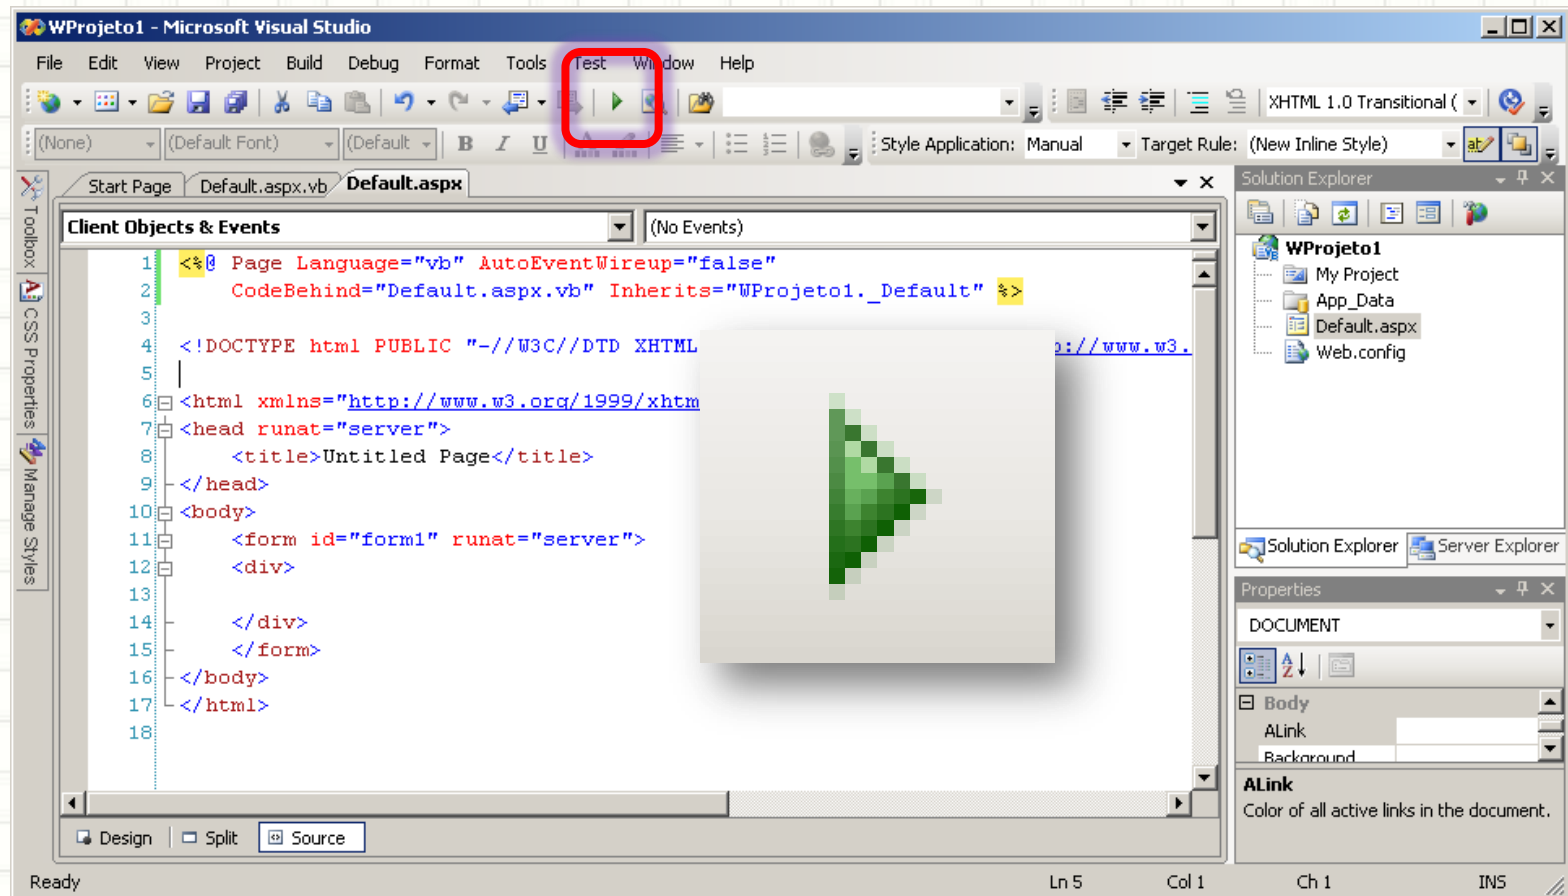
WProjeto1 - Microsoft Visual Studio

File Edit View Project Build Debug Format Tools Test Window Help

XHTML 1.0 Transitional (

(None) (Default Font) (Default B I U Style Application: Manual Target Rule: (New Inline Style)

Toolbox CSS Properties Manage Styles

Start Page Default.aspx.vb Default.aspx

Client Objects & Events (No Events)

1 <%@ Page Language="vb" AutoEventWireup="false"
2 CodeBehind="Default.aspx.vb" Inherits="WProjeto1._Default" %>
3
4 <!DOCTYPE html PUBLIC "-//W3C//DTD XHTML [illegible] p://www.w3.
5
6 <html xmlns="http://www.w3.org/1999/xhtm
7 <head runat="server">
8 <title>Untitled Page</title>
9 </head>
10 <body>
11 <form id="form1" runat="server">
12 <div>
13
14 </div>
15 </form>
16 </body>
17 </html>
18

Design Split Source

Solution Explorer

WProjeto1
My Project
App_Data
Default.aspx
Web.config

Solution Explorer Server Explorer

Properties

DOCUMENT

Body
ALink
Background

ALink
Color of all active links in the document.

Ready Ln 5 Col 1 Ch 1 INS